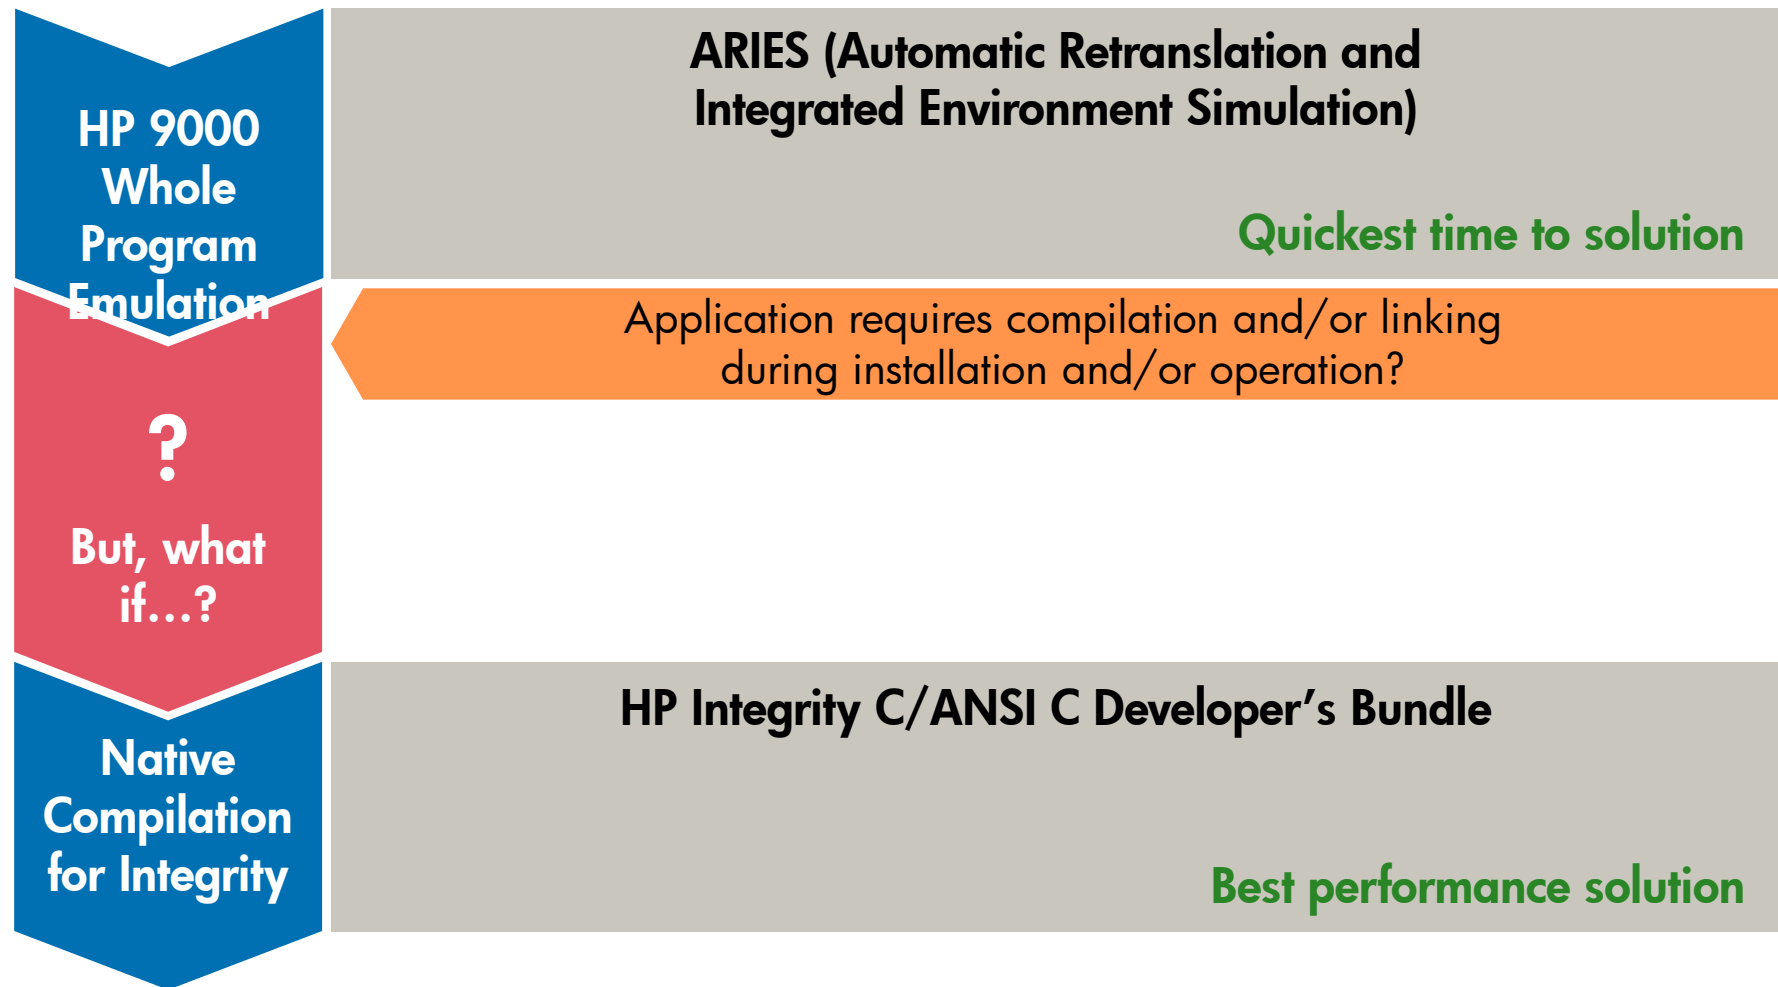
HP 9000 Whole Program Emulation

ARIES (Automatic Retranslation and Integrated Environment Simulation)

Quickest time to solution

Application requires compilation and/or linking during installation and/or operation?

?

But, what if…?

Native Compilation for Integrity

HP Integrity C/ANSI C Developer's Bundle

Best performance solution